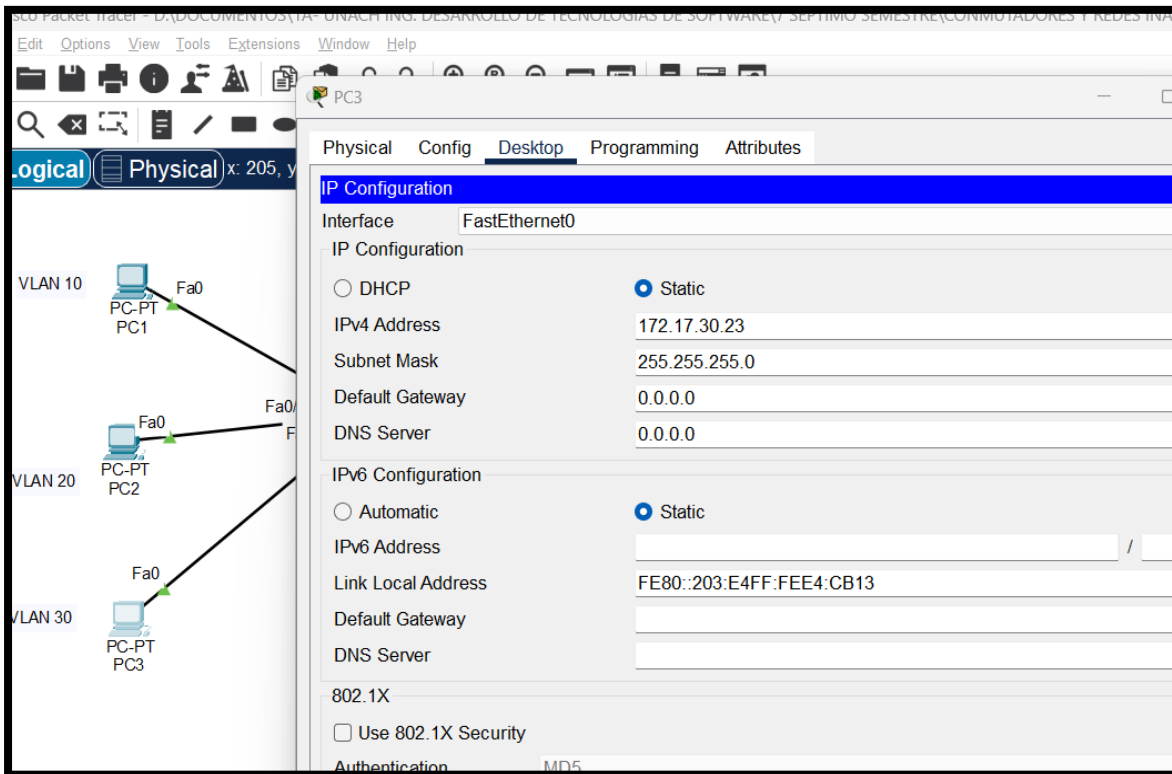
sco Packet Tracer - D:\DOCUMENTOS\TA- UNACH ING. DESARROLLO DE TECNOLOGIAS DE SOFTWARE\7 SEPTIMO SEMESTRE\CONMUTADORES Y REDES INA

Edit Options View Tools Extensions Window Help

Logical Physical x: 205, y

PC3

Physical Config Desktop Programming Attributes

IP Configuration

Interface FastEthernet0

IP Configuration

DHCP Static

IPv4 Address 172.17.30.23

Subnet Mask 255.255.255.0

Default Gateway 0.0.0.0

DNS Server 0.0.0.0

IPv6 Configuration

Automatic Static

IPv6 Address /

Link Local Address FE80::203:E4FF:FEE4:CB13

Default Gateway

DNS Server

802.1X

Use 802.1X Security

Authentication MD5

VLAN 10 Fa0 PC-PT PC1

Fa0/ F

Fa0 PC-PT PC2 VLAN 20

Fa0 VLAN 30 PC-PT PC3